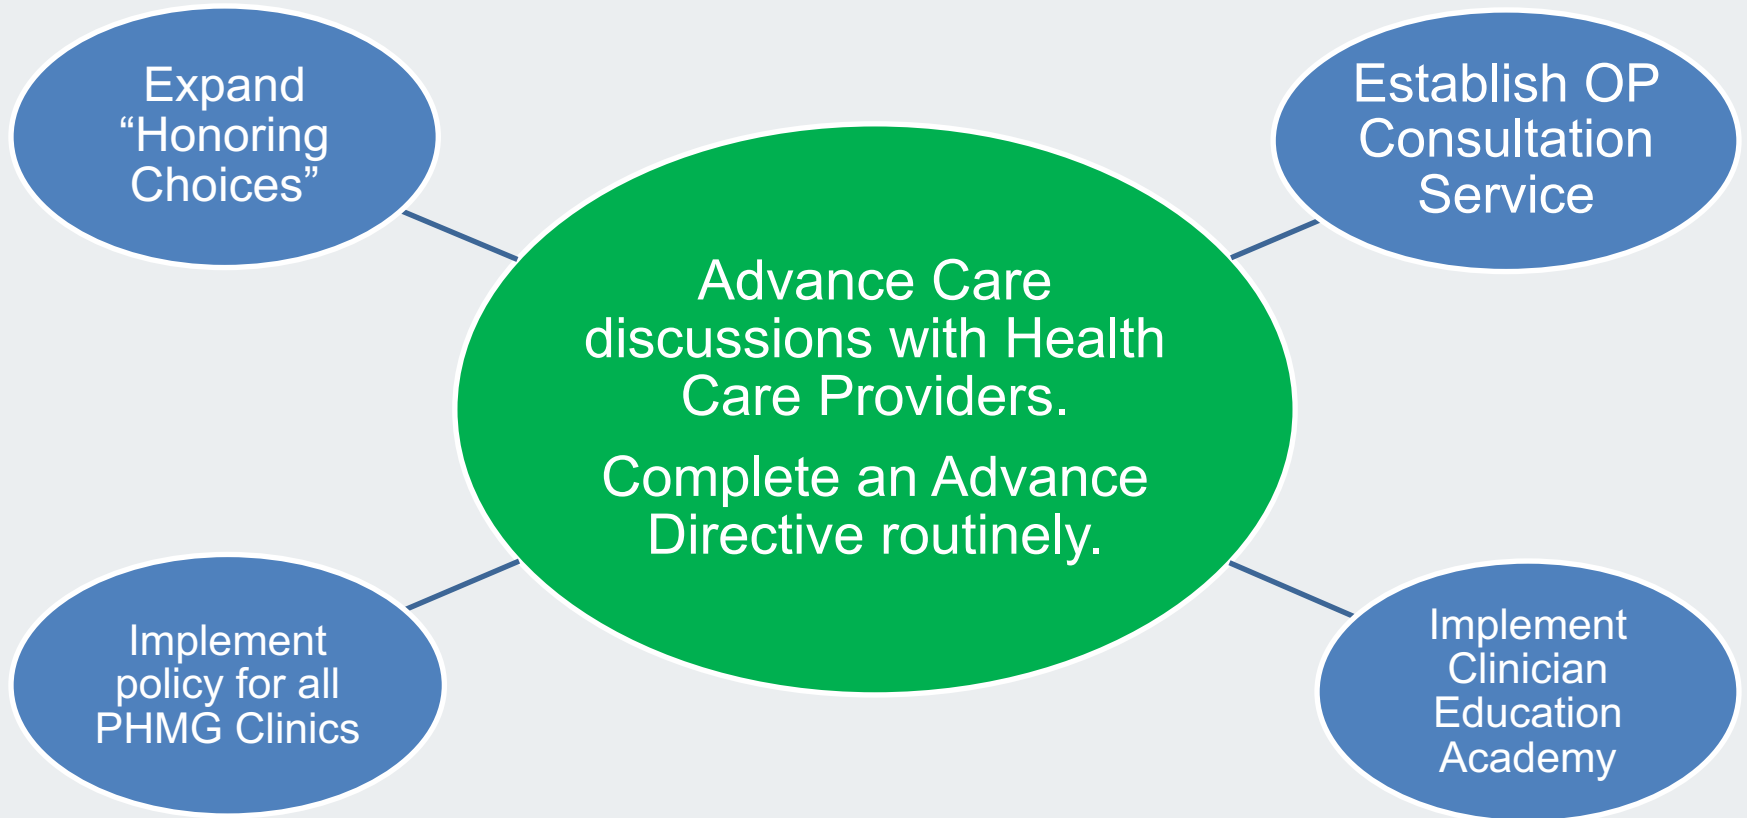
Expand “Honoring Choices”

Establish OP Consultation Service

Advance Care discussions with Health Care Providers.

Complete an Advance Directive routinely.

Implement policy for all PHMG Clinics

Implement Clinician Education Academy